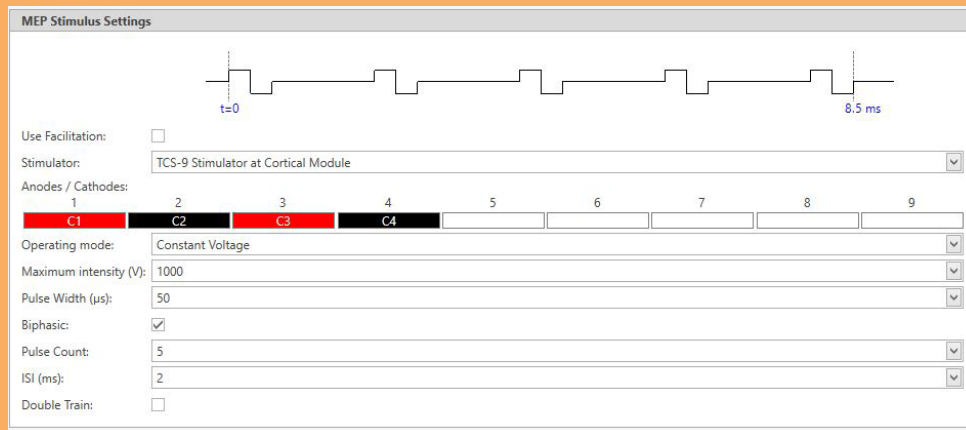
MEP Stimulus Settings

t=0

8.5 ms

Use Facilitation:

Stimulator: TCS-9 Stimulator at Cortical Module

Anodes / Cathodes:

| 1 | 2 | 3 | 4 | 5 | 6 | 7 | 8 | 9 |
|---|---|---|---|---|---|---|---|---|
| C1 | C2 | C3 | C4 | | | | | |

Operating mode: Constant Voltage

Maximum intensity (V): 1000

Pulse Width (µs): 50

Biphasic: ✓

Pulse Count: 5

ISI (ms): 2

Double Train: